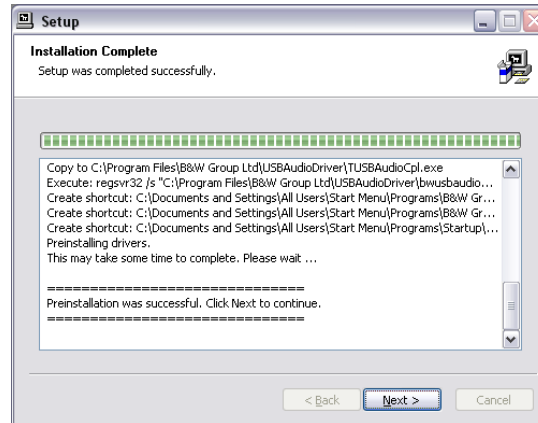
Setup

Installation Complete
Setup was completed successfully.

Copy to C:\Program Files\B&W Group Ltd\USBAudioDriver\TUSBAudioCpl.exe
Execute: regsvr32 /s "C:\Program Files\B&W Group Ltd\USBAudioDriver\bwusbaudio...
Create shortcut: C:\Documents and Settings\All Users\Start Menu\Programs\B&W Gr...
Create shortcut: C:\Documents and Settings\All Users\Start Menu\Programs\B&W Gr...
Create shortcut: C:\Documents and Settings\All Users\Start Menu\Programs\Startup\...
Preinstalling drivers.
This may take some time to complete. Please wait ...

================================
Preinstallation was successful. Click Next to continue.
================================

< Back | Next > | Cancel